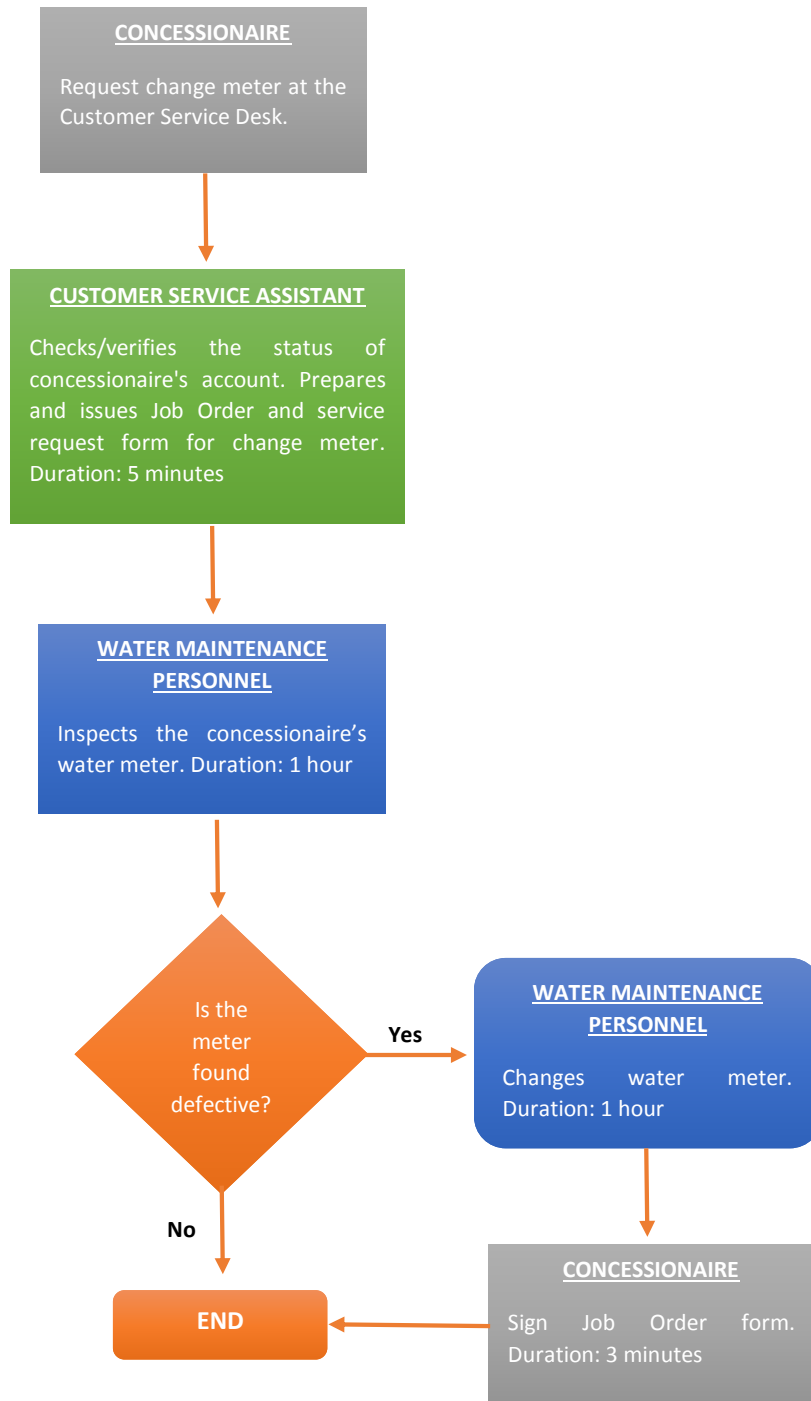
CONCESSIONAIRE

Request change meter at the Customer Service Desk.

CUSTOMER SERVICE ASSISTANT

Checks/verifies the status of concessionaire's account. Prepares and issues Job Order and service request form for change meter. Duration: 5 minutes

WATER MAINTENANCE PERSONNEL

Inspects the concessionaire’s water meter. Duration: 1 hour

Is the meter found defective?

Yes

WATER MAINTENANCE PERSONNEL

Changes water meter. Duration: 1 hour

No

END

CONCESSIONAIRE

Sign Job Order form. Duration: 3 minutes